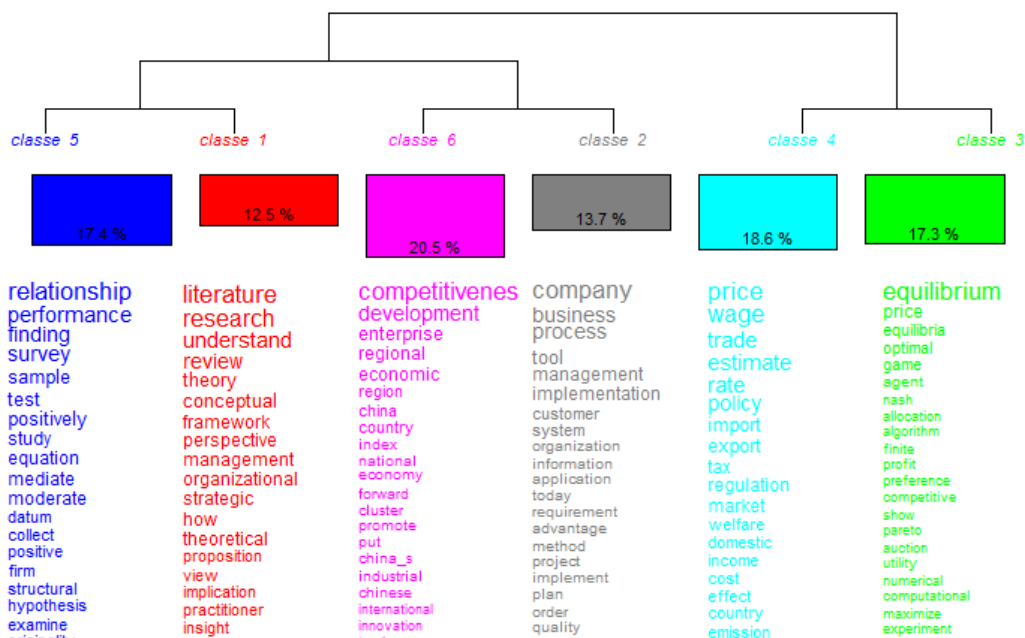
classe 5
classe 1
classe 6
classe 2
classe 4
classe 3

17.4 %
12.5 %
20.5 %
13.7 %
18.6 %
17.3 %

relationship
performance
finding
survey
sample
test
positively
study
equation
mediate
moderate
datum
collect
positive
firm
structural
hypothesis
examine
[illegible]

literature
research
understand
review
theory
conceptual
framework
perspective
management
organizational
strategic
how
theoretical
proposition
view
implication
practitioner
insight

competitivenes
development
enterprise
regional
economic
region
china
country
index
national
economy
forward
cluster
promote
put
china_s
industrial
chinese
international
innovation
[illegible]

company
business
process
tool
management
implementation
customer
system
organization
information
application
today
requirement
advantage
method
project
implement
plan
order
quality

price
wage
trade
estimate
rate
policy
import
export
tax
regulation
market
welfare
domestic
income
cost
effect
country
emission

equilibrium
price
equilibria
optimal
game
agent
nash
allocation
algorithm
finite
profit
preference
competitive
show
pareto
auction
utility
numerical
computational
maximize
experiment